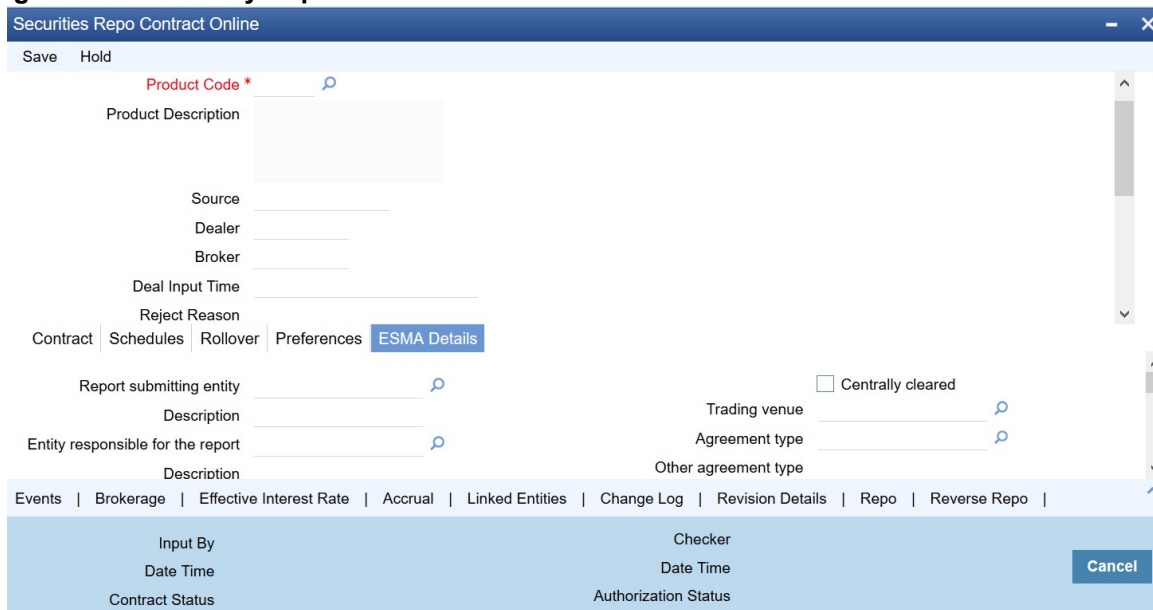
Securities Repo Contract Online

Save Hold

Product Code *

Product Description

Source

Dealer

Broker

Deal Input Time

Reject Reason

Contract | Schedules | Rollover | Preferences | ESMA Details

Report submitting entity

Description

Entity responsible for the report

Description

Centrally cleared

Trading venue

Agreement type

Other agreement type

Events | Brokerage | Effective Interest Rate | Accrual | Linked Entities | Change Log | Revision Details | Repo | Reverse Repo |

Input By

Date Time

Contract Status

Checker

Date Time

Authorization Status

Cancel